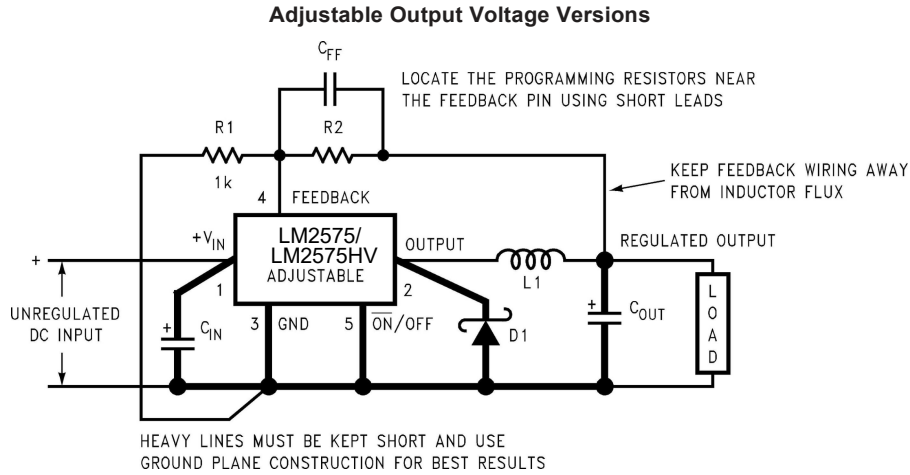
**Adjustable Output Voltage Versions**

$C_{FF}$

LOCATE THE PROGRAMMING RESISTORS NEAR THE FEEDBACK PIN USING SHORT LEADS

R1

1k

R2

KEEP FEEDBACK WIRING AWAY FROM INDUCTOR FLUX

4 FEEDBACK

$+V_{IN}$

LM2575/ LM2575HV ADJUSTABLE

OUTPUT

REGULATED OUTPUT

+

1

2

L1

UNREGULATED DC INPUT

+

$C_{IN}$

3 GND

5 $\overline{ON}$/OFF

D1

+

$C_{OUT}$

L O A D

HEAVY LINES MUST BE KEPT SHORT AND USE GROUND PLANE CONSTRUCTION FOR BEST RESULTS